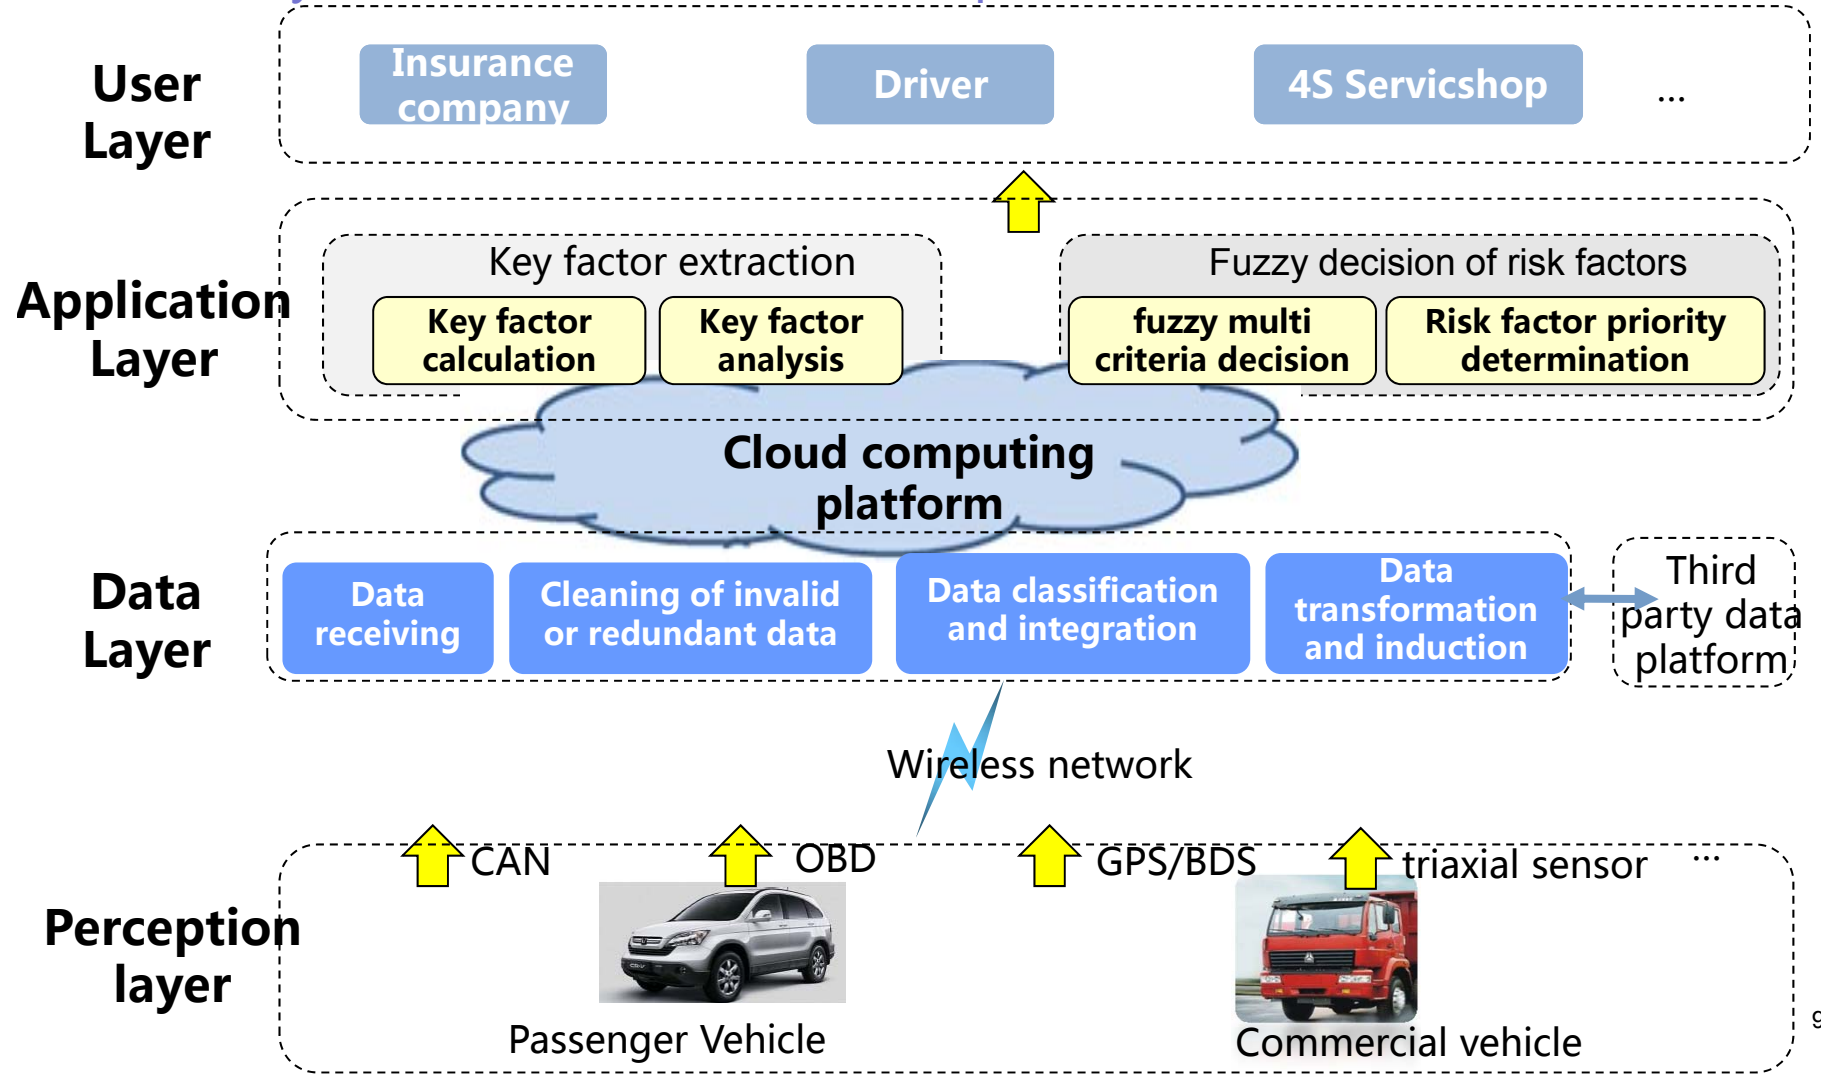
User Layer

Insurance company

Driver

4S Servicshop

...

Application Layer

Key factor extraction

Key factor calculation

Key factor analysis

Fuzzy decision of risk factors

fuzzy multi criteria decision

Risk factor priority determination

Cloud computing platform

Data Layer

Data receiving

Cleaning of invalid or redundant data

Data classification and integration

Data transformation and induction

Third party data platform

Wireless network

Perception layer

CAN

OBD

GPS/BDS

triaxial sensor

...

Passenger Vehicle

Commercial vehicle